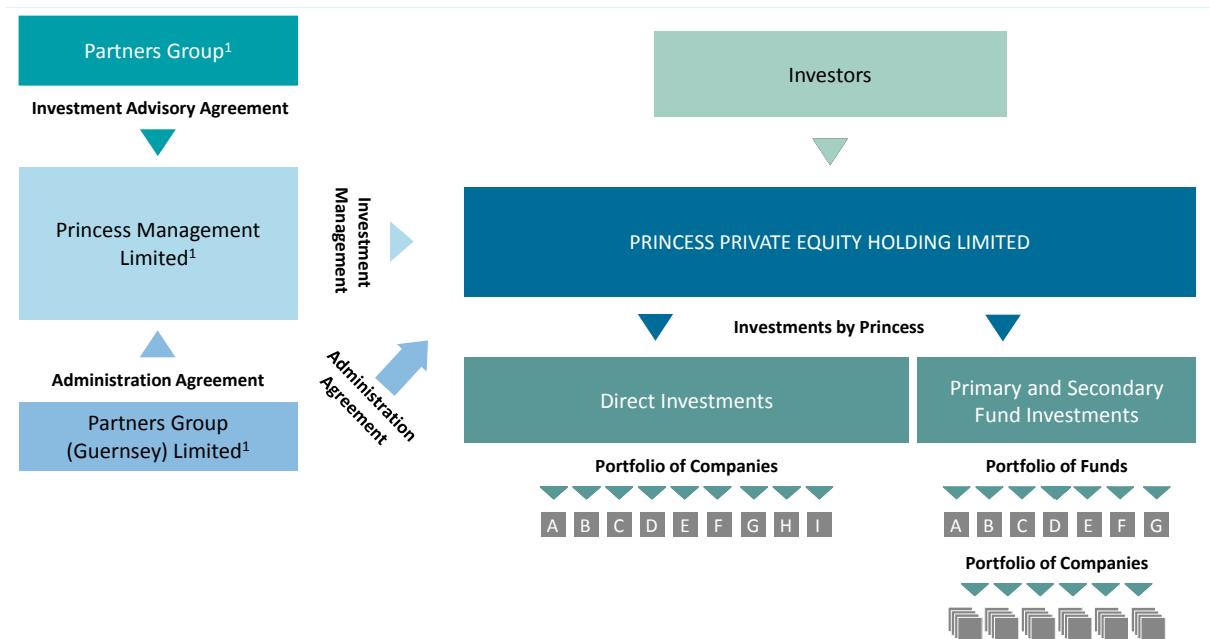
Partners Group$^1$

Investment Advisory Agreement

Princess Management Limited$^1$

Administration Agreement

Partners Group (Guernsey) Limited$^1$

Investment Management

Administration Agreement

Investors

PRINCESS PRIVATE EQUITY HOLDING LIMITED

Investments by Princess

Direct Investments

Primary and Secondary Fund Investments

Portfolio of Companies

A B C D E F G H I

Portfolio of Funds

A B C D E F G

Portfolio of Companies